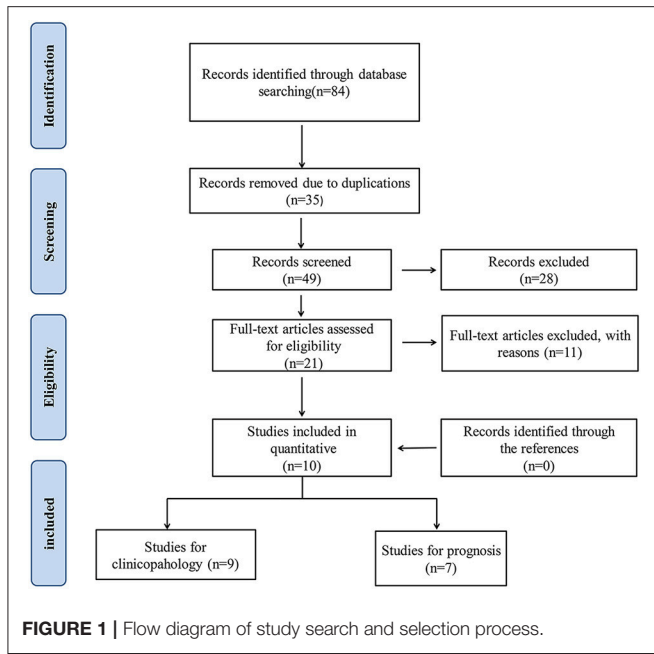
Identification

Records identified through database searching(n=84)

Screening

Records removed due to duplications (n=35)

Records screened (n=49)

Records excluded (n=28)

Eligibility

Full-text articles assessed for eligibility (n=21)

Full-text articles excluded, with reasons (n=11)

Studies included in quantitative (n=10)

Records identified through the references (n=0)

included

Studies for clinicopahology (n=9)

Studies for prognosis (n=7)

FIGURE 1 | Flow diagram of study search and selection process.